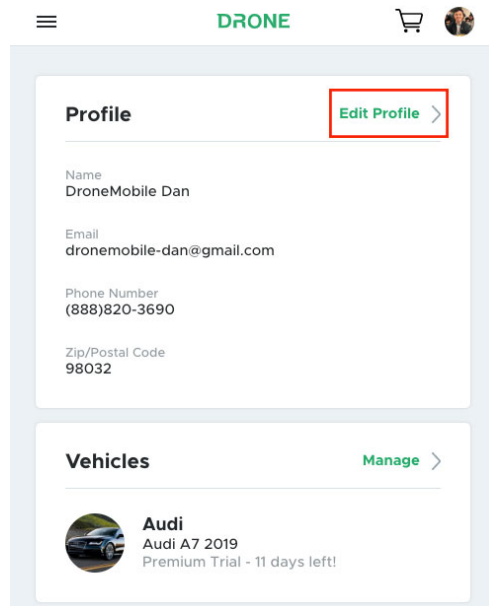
DRONE

Profile

Edit Profile >

Name
DroneMobile Dan

Email
dronemobile-dan@gmail.com

Phone Number
(888)820-3690

Zip/Postal Code
98032

Vehicles

Manage >

Audi
Audi A7 2019
Premium Trial - 11 days left!